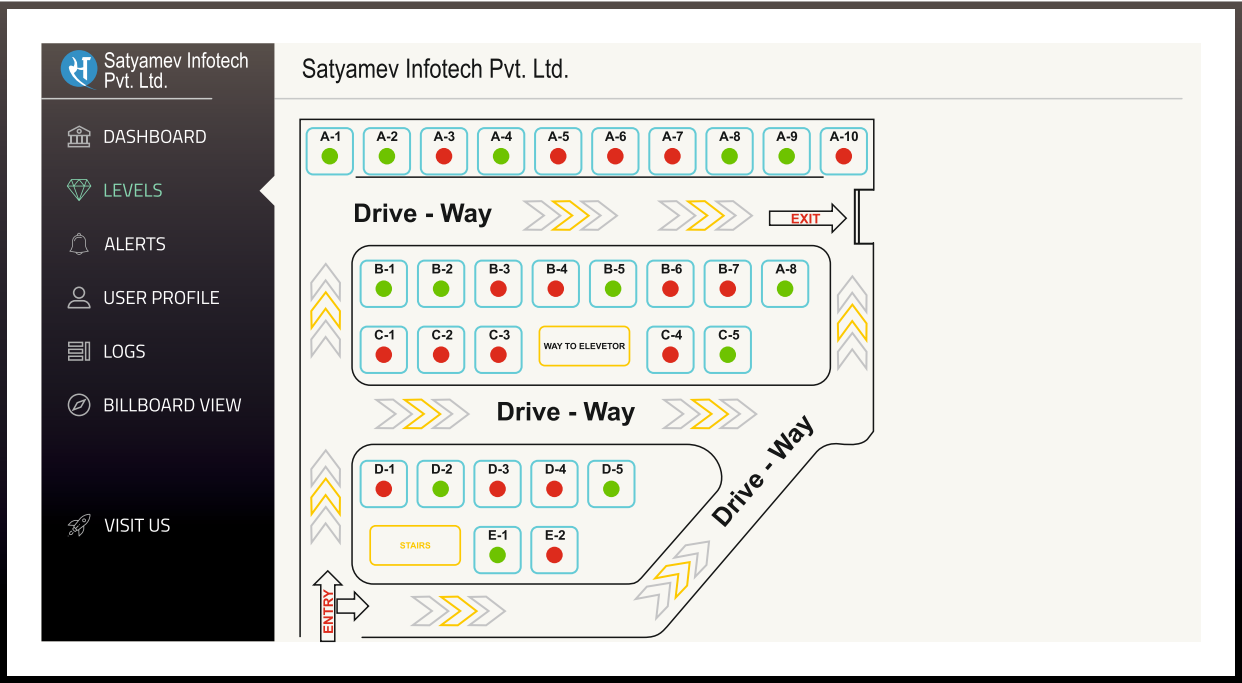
Satyamev Infotech Pvt. Ltd.

DASHBOARD

LEVELS

ALERTS

USER PROFILE

LOGS

BILLBOARD VIEW

VISIT US

Satyamev Infotech Pvt. Ltd.

A-1 A-2 A-3 A-4 A-5 A-6 A-7 A-8 A-9 A-10

Drive - Way

EXIT

B-1 B-2 B-3 B-4 B-5 B-6 B-7 A-8

C-1 C-2 C-3 WAY TO ELEVETOR C-4 C-5

Drive - Way

Drive - Way

D-1 D-2 D-3 D-4 D-5

STAIRS E-1 E-2

ENTRY